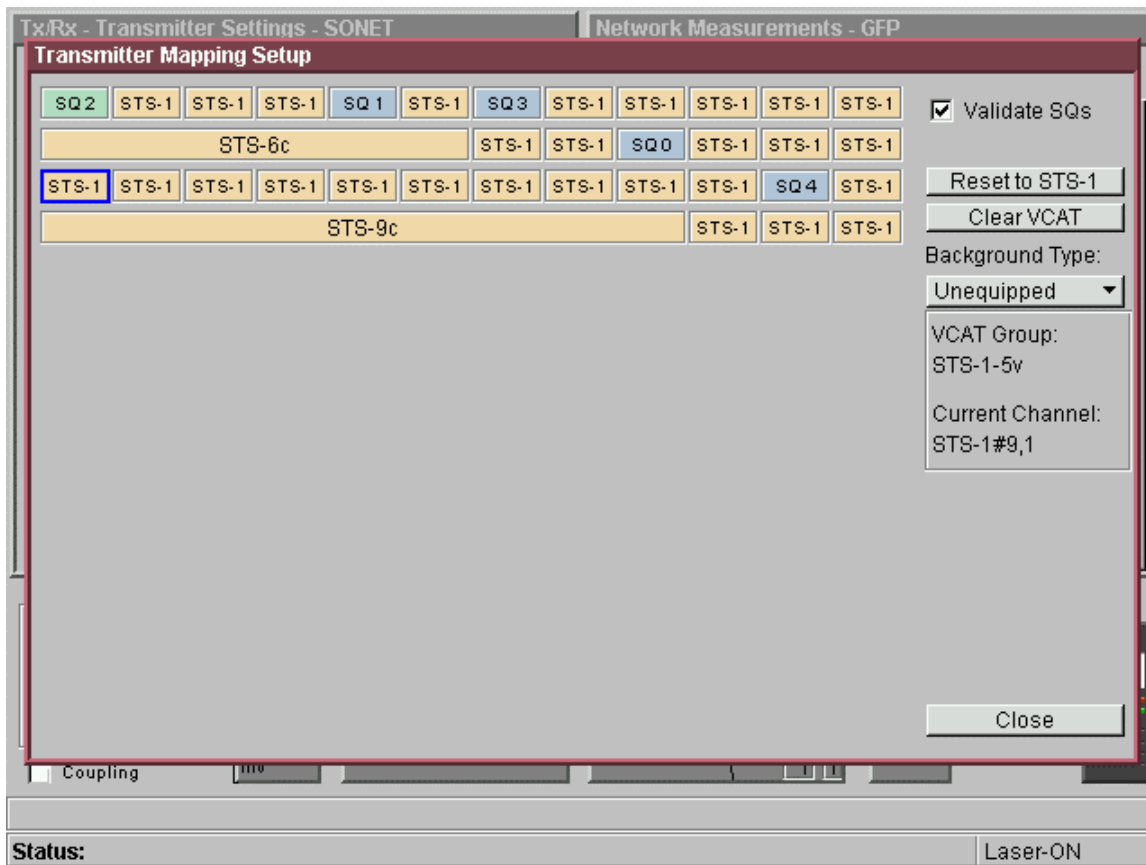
Tx/Rx - Transmitter Settings - SONET
Network Measurements - GFP
Transmitter Mapping Setup

SQ 2 STS-1 STS-1 STS-1 SQ 1 STS-1 SQ 3 STS-1 STS-1 STS-1 STS-1 STS-1
STS-6c STS-1 STS-1 SQ 0 STS-1 STS-1 STS-1
STS-1 STS-1 STS-1 STS-1 STS-1 STS-1 STS-1 STS-1 STS-1 STS-1 SQ 4 STS-1
STS-9c STS-1 STS-1 STS-1

Validate SQs
Reset to STS-1
Clear VCAT
Background Type:
Unequipped
VCAT Group:
STS-1-5v
Current Channel:
STS-1#9,1
Close

Coupling
Status:
Laser-ON